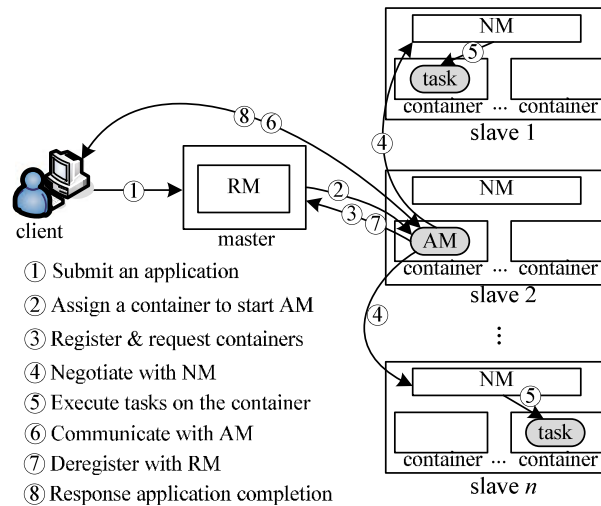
NM
⑤
task
container ... container
slave 1
⑧ ⑥
④
client
①
RM
master
②
③ ⑦
NM
AM
container ... container
slave 2
④
⋮
NM
⑤
task
container ... container
slave $n$

① Submit an application
② Assign a container to start AM
③ Register & request containers
④ Negotiate with NM
⑤ Execute tasks on the container
⑥ Communicate with AM
⑦ Deregister with RM
⑧ Response application completion